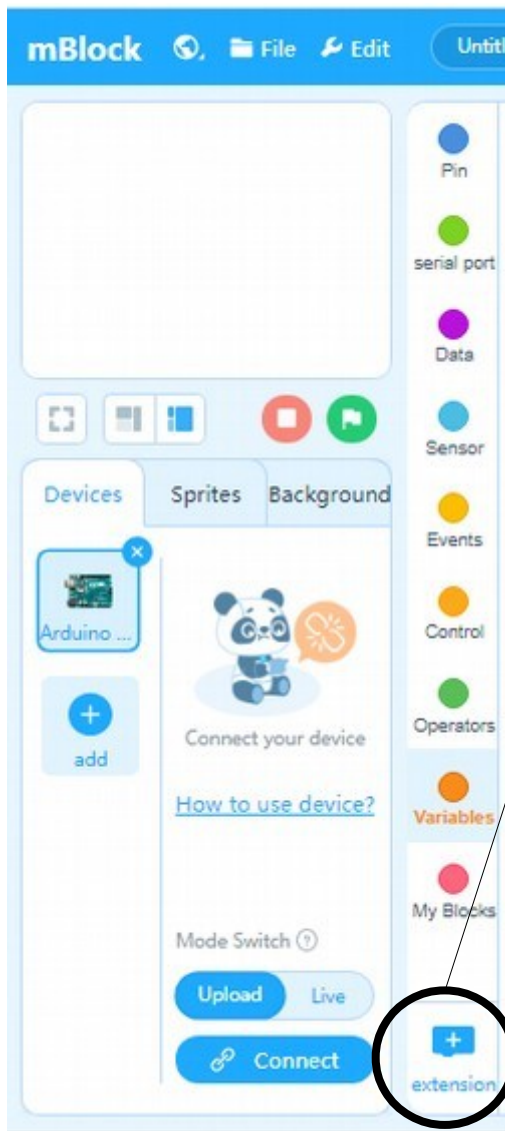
mBlock File Edit Untitl

Pin

serial port

Data

Sensor

Events

Control

Operators

Variables

My Blocks

extension

Devices Sprites Background

Arduino ...

add

Connect your device

How to use device?

Mode Switch ?

Upload Live

Connect